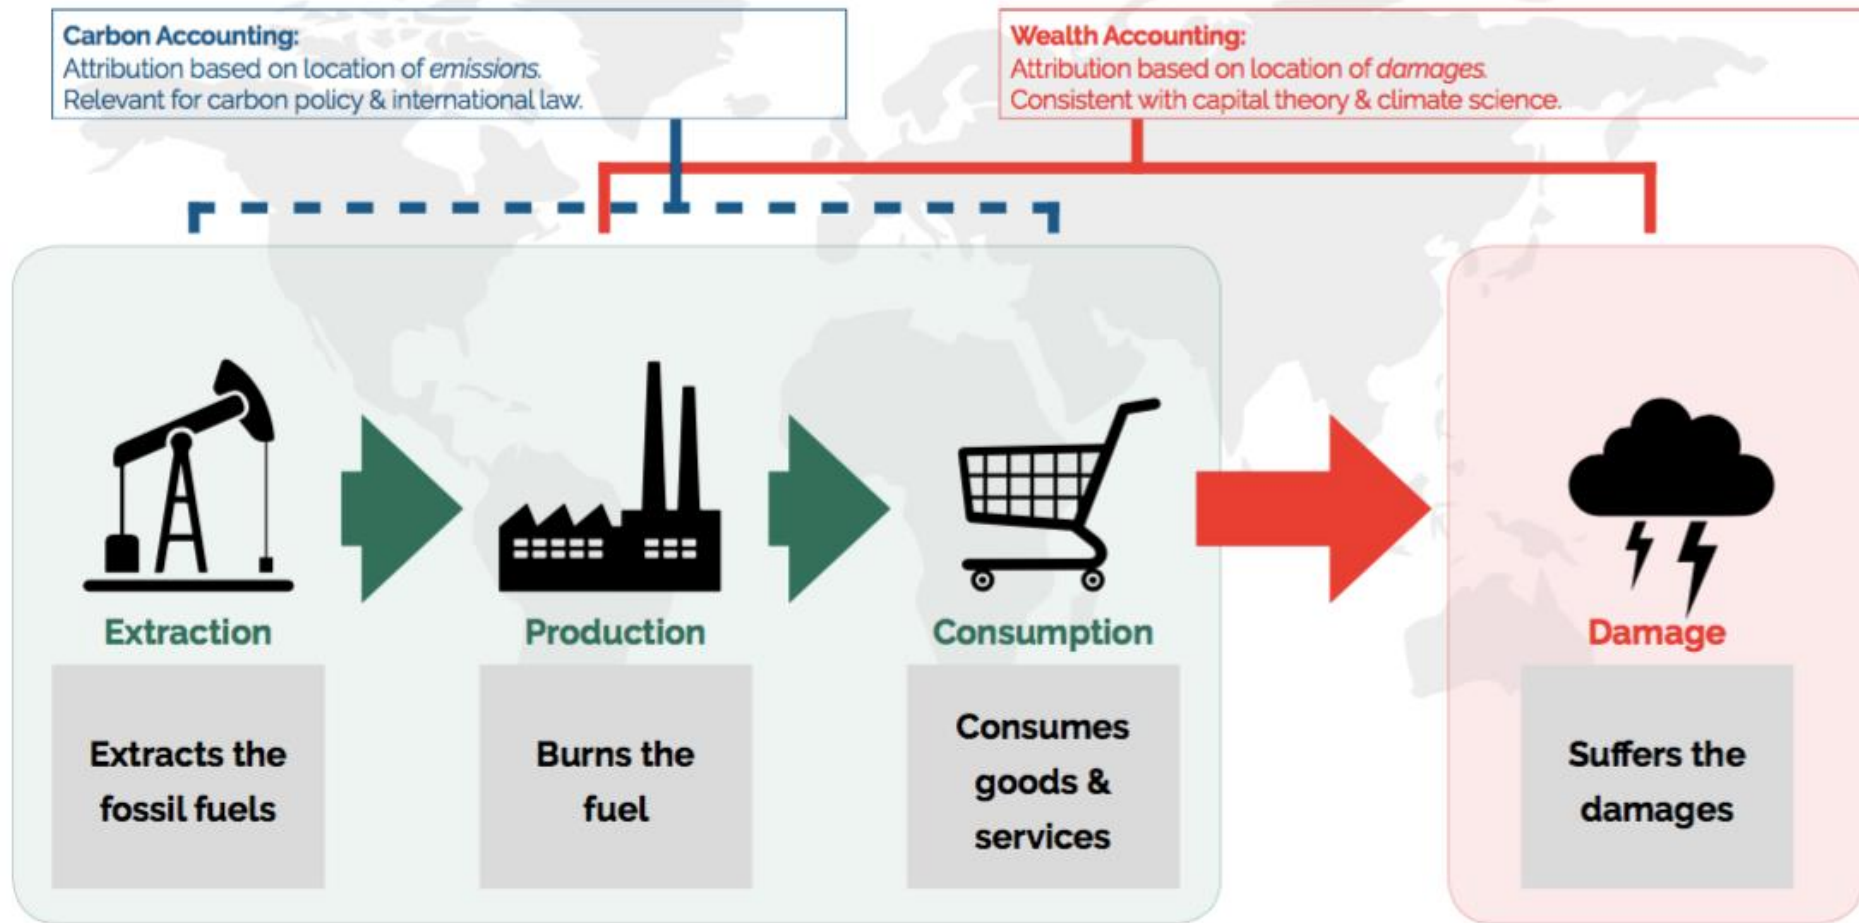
Carbon Accounting:
Attribution based on location of *emissions*.
Relevant for carbon policy & international law.

Wealth Accounting:
Attribution based on location of *damages*.
Consistent with capital theory & climate science.

Extraction

Extracts the fossil fuels

Production

Burns the fuel

Consumption

Consumes goods & services

Damage

Suffers the damages